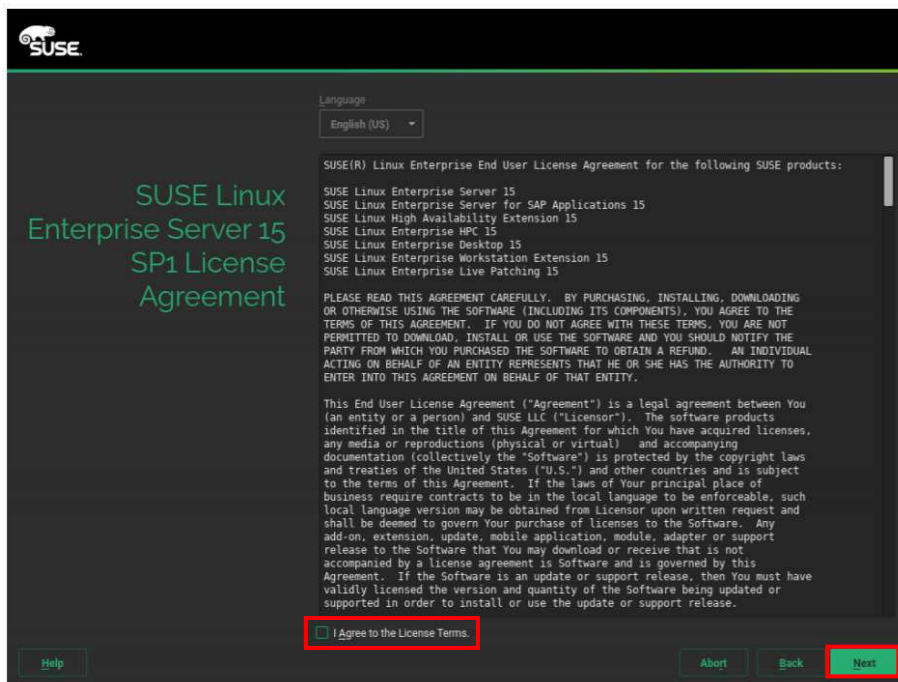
SUSE

SUSE Linux Enterprise Server 15 SP1 License Agreement

Language

English (US)

SUSE(R) Linux Enterprise End User License Agreement for the following SUSE products:

SUSE Linux Enterprise Server 15
SUSE Linux Enterprise Server for SAP Applications 15
SUSE Linux High Availability Extension 15
SUSE Linux Enterprise HPC 15
SUSE Linux Enterprise Desktop 15
SUSE Linux Enterprise Workstation Extension 15
SUSE Linux Enterprise Live Patching 15

PLEASE READ THIS AGREEMENT CAREFULLY. BY PURCHASING, INSTALLING, DOWNLOADING OR OTHERWISE USING THE SOFTWARE (INCLUDING ITS COMPONENTS), YOU AGREE TO THE TERMS OF THIS AGREEMENT. IF YOU DO NOT AGREE WITH THESE TERMS, YOU ARE NOT PERMITTED TO DOWNLOAD, INSTALL OR USE THE SOFTWARE AND YOU SHOULD NOTIFY THE PARTY FROM WHICH YOU PURCHASED THE SOFTWARE TO OBTAIN A REFUND. AN INDIVIDUAL ACTING ON BEHALF OF AN ENTITY REPRESENTS THAT HE OR SHE HAS THE AUTHORITY TO ENTER INTO THIS AGREEMENT ON BEHALF OF THAT ENTITY.

This End User License Agreement ("Agreement") is a legal agreement between You (an entity or a person) and SUSE LLC ("Licensor"). The software products identified in the title of this Agreement for which You have acquired licenses, any media or reproductions (physical or virtual) and accompanying documentation (collectively the "Software") is protected by the copyright laws and treaties of the United States ("U.S.") and other countries and is subject to the terms of this Agreement. If the laws of Your principal place of business require contracts to be in the local language to be enforceable, such local language version may be obtained from Licensor upon written request and shall be deemed to govern Your purchase of licenses to the Software. Any add-on, extension, update, mobile application, module, adapter or support release to the Software that You may download or receive that is not accompanied by a license agreement is Software and is governed by this Agreement. If the Software is an update or support release, then You must have validly licensed the version and quantity of the Software being updated or supported in order to install or use the update or support release.

I Agree to the License Terms.

Help

Abort

Back

Next